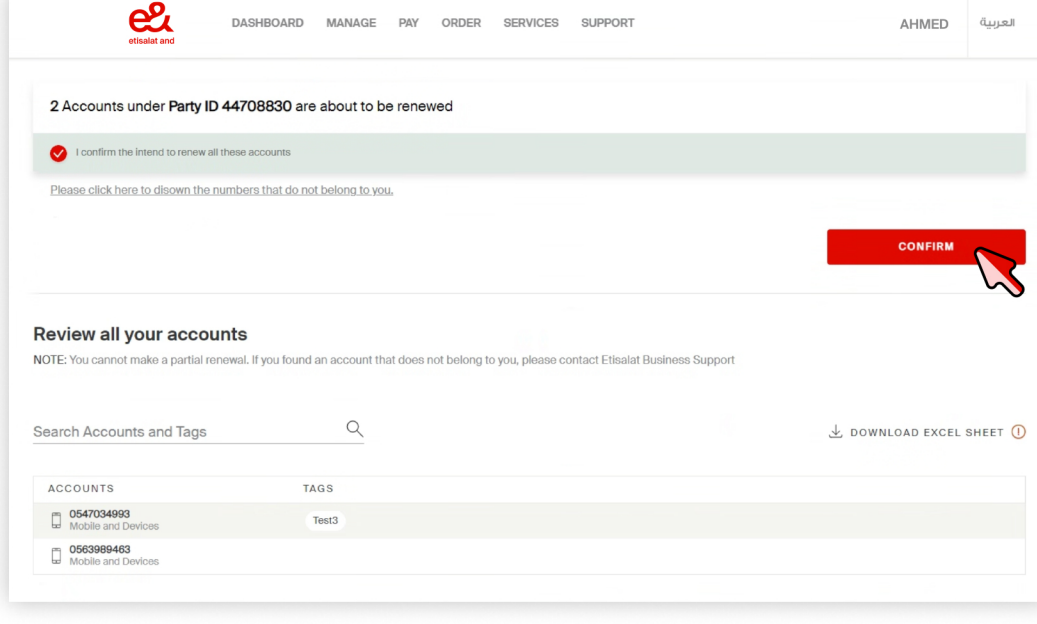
e& etisalat and

DASHBOARD MANAGE PAY ORDER SERVICES SUPPORT

AHMED

العربية

2 Accounts under Party ID 44708830 are about to be renewed

I confirm the intend to renew all these accounts

Please click here to disown the numbers that do not belong to you.

CONFIRM

Review all your accounts

NOTE: You cannot make a partial renewal. If you found an account that does not belong to you, please contact Etisalat Business Support

Search Accounts and Tags

DOWNLOAD EXCEL SHEET

| ACCOUNTS | TAGS |
|---|---|
| 0547034993 Mobile and Devices | Test3 |
| 0563989463 Mobile and Devices | |